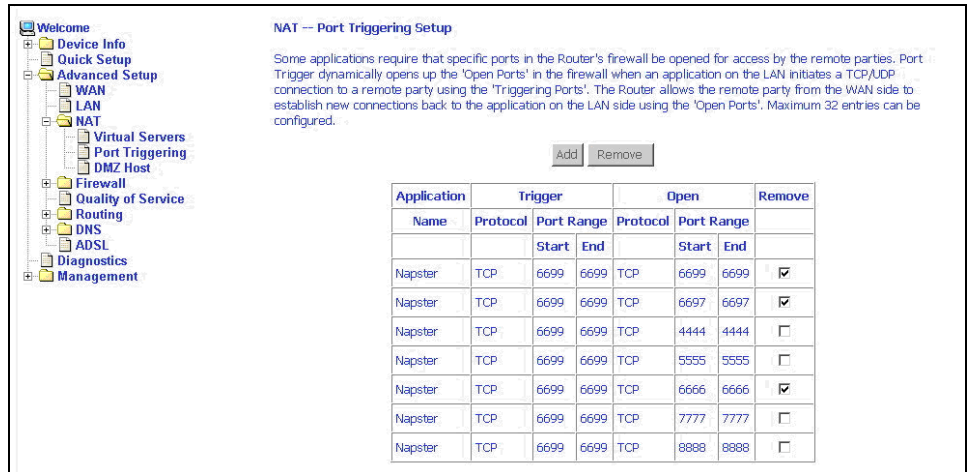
Welcome
Device Info
Quick Setup
Advanced Setup
WAN
LAN
NAT
Virtual Servers
Port Triggering
DMZ Host
Firewall
Quality of Service
Routing
DNS
ADSL
Diagnostics
Management

NAT -- Port Triggering Setup

Some applications require that specific ports in the Router's firewall be opened for access by the remote parties. Port Trigger dynamically opens up the 'Open Ports' in the firewall when an application on the LAN initiates a TCP/UDP connection to a remote party using the 'Triggering Ports'. The Router allows the remote party from the WAN side to establish new connections back to the application on the LAN side using the 'Open Ports'. Maximum 32 entries can be configured.

Add Remove

| Application | Trigger | | | Open | | | Remove |
|---|---|---|---|---|---|---|---|
| Name | Protocol | Port Range | | Protocol | Port Range | | |
| | | Start | End | | Start | End | |
| Napster | TCP | 6699 | 6699 | TCP | 6699 | 6699 | ☑ |
| Napster | TCP | 6699 | 6699 | TCP | 6697 | 6697 | ☑ |
| Napster | TCP | 6699 | 6699 | TCP | 4444 | 4444 | ☐ |
| Napster | TCP | 6699 | 6699 | TCP | 5555 | 5555 | ☐ |
| Napster | TCP | 6699 | 6699 | TCP | 6666 | 6666 | ☑ |
| Napster | TCP | 6699 | 6699 | TCP | 7777 | 7777 | ☐ |
| Napster | TCP | 6699 | 6699 | TCP | 8888 | 8888 | ☐ |